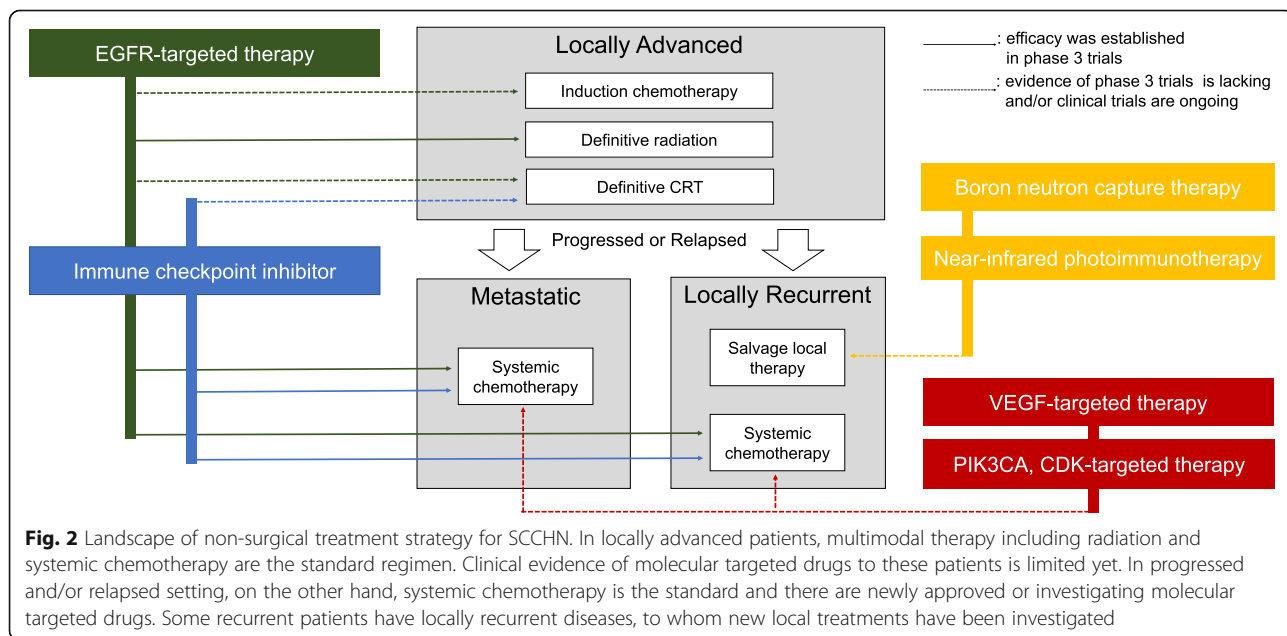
EGFR-targeted therapy

Locally Advanced

Induction chemotherapy

Definitive radiation

Definitive CRT

: efficacy was established in phase 3 trials

: evidence of phase 3 trials is lacking and/or clinical trials are ongoing

Boron neutron capture therapy

Near-infrared photoimmunotherapy

Progressed or Relapsed

Immune checkpoint inhibitor

Metastatic

Systemic chemotherapy

Locally Recurrent

Salvage local therapy

Systemic chemotherapy

VEGF-targeted therapy

PIK3CA, CDK-targeted therapy

**Fig. 2** Landscape of non-surgical treatment strategy for SCCHN. In locally advanced patients, multimodal therapy including radiation and systemic chemotherapy are the standard regimen. Clinical evidence of molecular targeted drugs to these patients is limited yet. In progressed and/or relapsed setting, on the other hand, systemic chemotherapy is the standard and there are newly approved or investigating molecular targeted drugs. Some recurrent patients have locally recurrent diseases, to whom new local treatments have been investigated